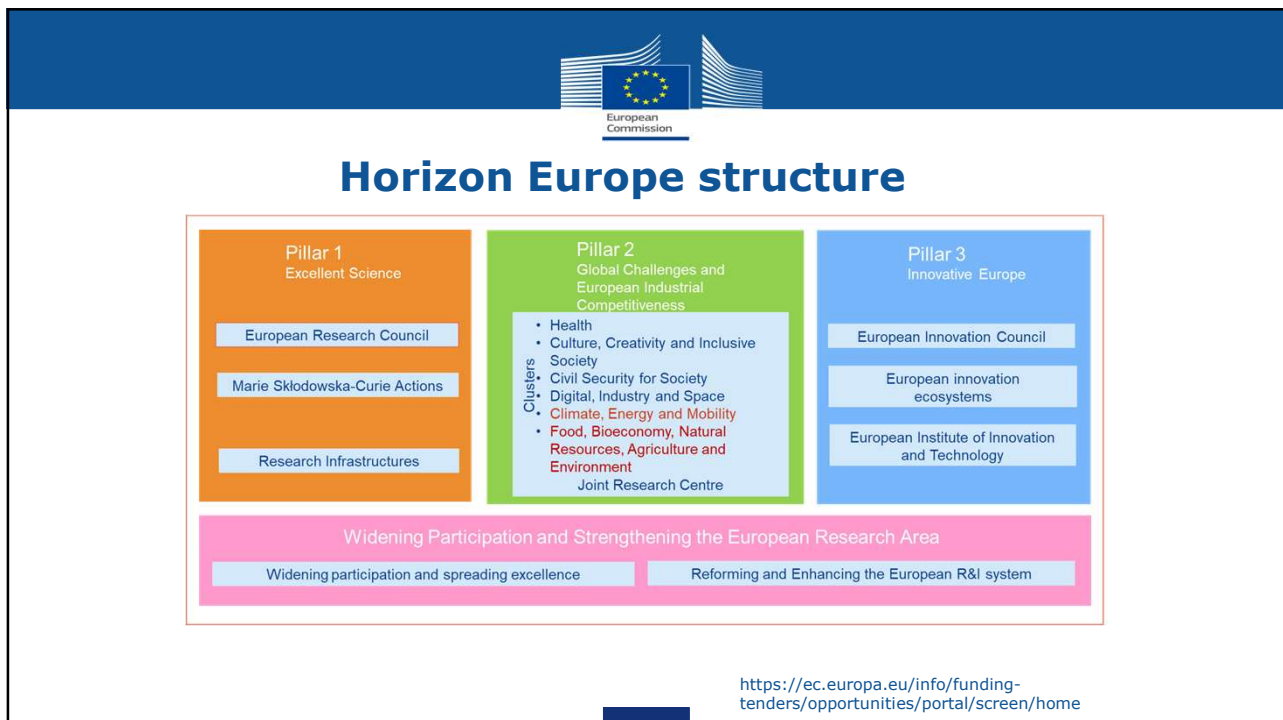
European Commission

Horizon Europe structure

Pillar 1
Excellent Science

European Research Council

Marie Skłodowska-Curie Actions

Research Infrastructures

Pillar 2
Global Challenges and European Industrial Competitiveness

Clusters
• Health
• Culture, Creativity and Inclusive Society
• Civil Security for Society
• Digital, Industry and Space
• Climate, Energy and Mobility
• Food, Bioeconomy, Natural Resources, Agriculture and Environment

Joint Research Centre

Pillar 3
Innovative Europe

European Innovation Council

European innovation ecosystems

European Institute of Innovation and Technology

Widening Participation and Strengthening the European Research Area

Widening participation and spreading excellence

Reforming and Enhancing the European R&I system

https://ec.europa.eu/info/funding-tenders/opportunities/portal/screen/home